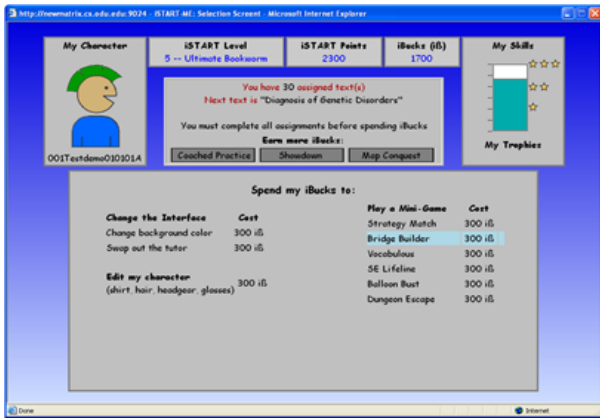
http://newmatrix.cs.odu.edu:9024 - iSTART-ME: Selection Screen - Microsoft Internet Explorer

My Character

001Testdemo010101A

iSTART Level
5 -- Ultimate Bookworm

iSTART Points
2300

iBucks (iß)
1700

My Skills

My Trophies

You have 30 assigned text(s)
Next text is "Diagnosis of Genetic Disorders"

You must complete all assignments before spending iBucks

Earn more iBucks:

Coached Practice | Showdown | Map Conquest

Spend my iBucks to:

| Change the Interface | Cost |
|---|---|
| Change background color | 300 iß |
| Swap out the tutor | 300 iß |

| Edit my character | |
|---|---|
| (shirt, hair, headgear, glasses) | 300 iß |

| Play a Mini-Game | Cost |
|---|---|
| Strategy Match | 300 iß |
| Bridge Builder | 300 iß |
| Vocabulous | 300 iß |
| SE Lifeline | 300 iß |
| Balloon Bust | 300 iß |
| Dungeon Escape | 300 iß |

Done

Internet